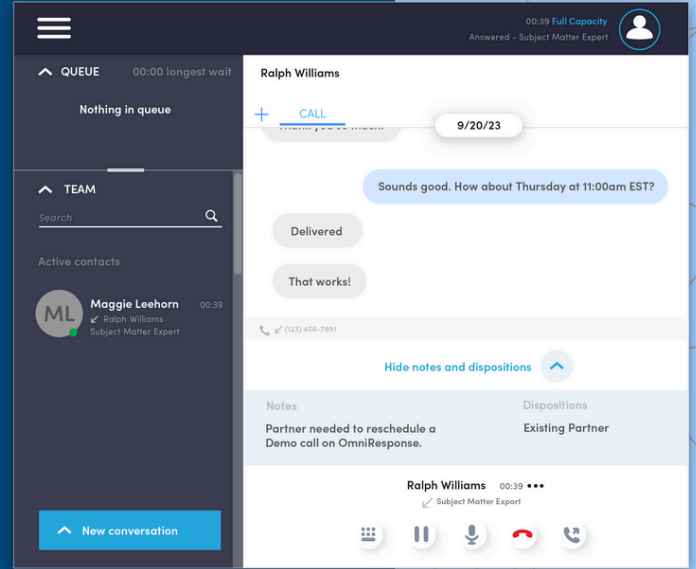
00:39 Full Capacity
Answered - Subject Matter Expert

QUEUE 00:00 longest wait

Nothing in queue

TEAM

Search

Active contacts

ML
Maggie Leehorn 00:39
Ralph Williams
Subject Matter Expert

New conversation

Ralph Williams

+ CALL

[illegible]

9/20/23

Sounds good. How about Thursday at 11:00am EST?

Delivered

That works!

(123) 456-7891

Hide notes and dispositions

Notes
Partner needed to reschedule a Demo call on OmniResponse.

Dispositions
Existing Partner

Ralph Williams 00:39 •••
Subject Matter Expert